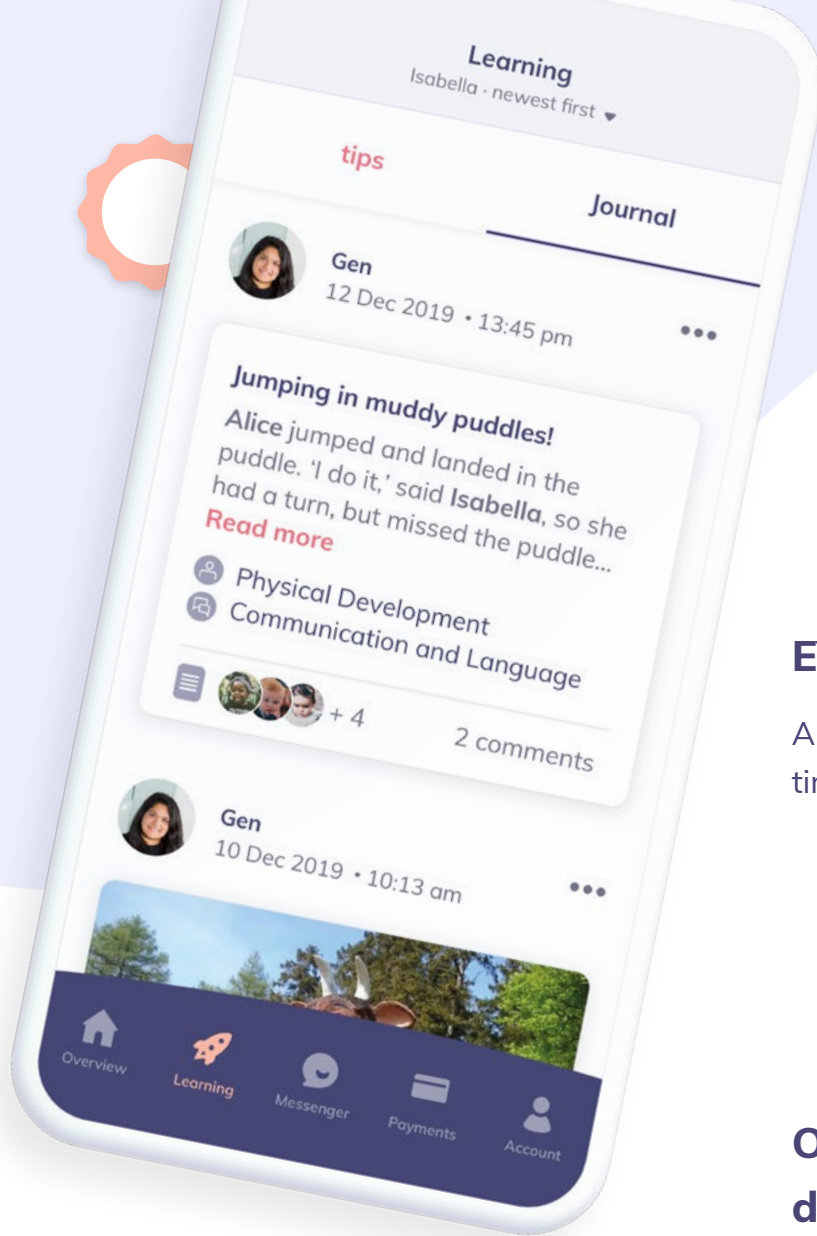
Learning
Isabella · newest first

tips

Journal

Gen
12 Dec 2019 • 13:45 pm

Jumping in muddy puddles!
Alice jumped and landed in the puddle. 'I do it,' said Isabella, so she had a turn, but missed the puddle...
Read more

Physical Development
Communication and Language

+ 4

2 comments

Gen
10 Dec 2019 • 10:13 am

Overview
Learning
Messenger
Payments
Account

E

A
ti

O
d